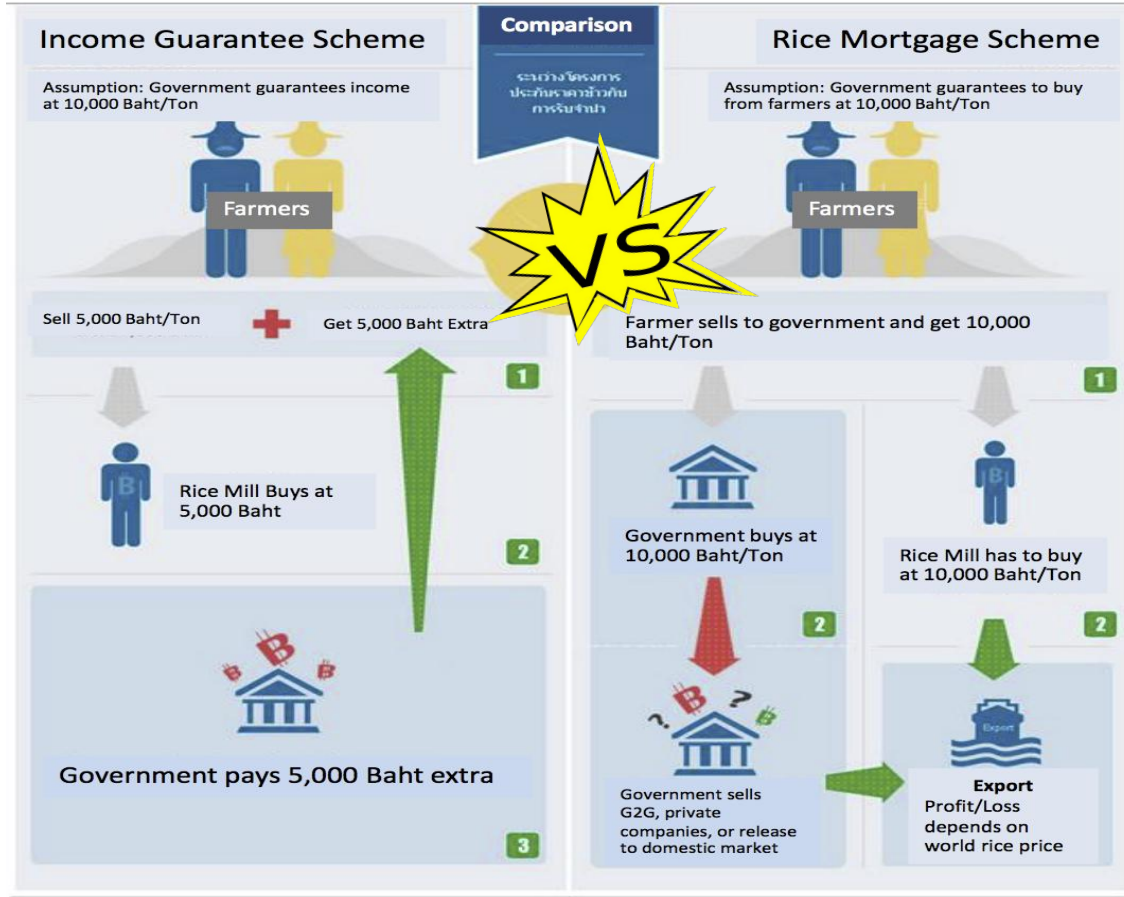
Income Guarantee Scheme

Comparison

ระหว่างโครงการ ประกันราคาข้าวกับ การรับจำนำ

Rice Mortgage Scheme

Assumption: Government guarantees income at 10,000 Baht/Ton

Assumption: Government guarantees to buy from farmers at 10,000 Baht/Ton

Farmers

VS

Farmers

Sell 5,000 Baht/Ton

Get 5,000 Baht Extra

Farmer sells to government and get 10,000 Baht/Ton

1

1

B

Rice Mill Buys at 5,000 Baht

2

Government buys at 10,000 Baht/Ton

B

Rice Mill has to buy at 10,000 Baht/Ton

2

2

B B B

Government pays 5,000 Baht extra

3

? B ? B

Government sells G2G, private companies, or release to domestic market

Export

Export
Profit/Loss depends on world rice price